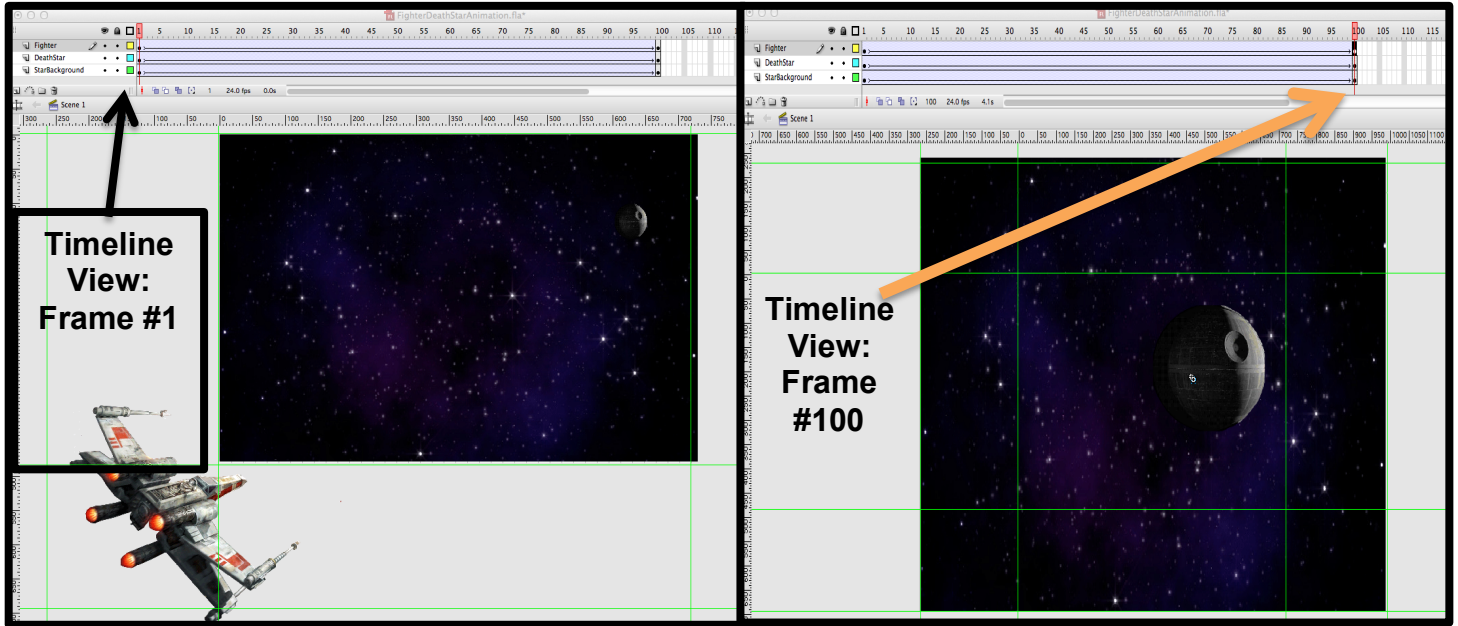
FighterDeathStarAnimation.fla*

1 5 10 15 20 25 30 35 40 45 50 55 60 65 70 75 80 85 90 95 100 105 110

Fighter
DeathStar
StarBackground

1 24.0 fps 0.0s

Scene 1

Timeline View: Frame #1

FighterDeathStarAnimation.fla*

1 5 10 15 20 25 30 35 40 45 50 55 60 65 70 75 80 85 90 95 100 105 110 115

Fighter
DeathStar
StarBackground

100 24.0 fps 4.1s

Scene 1

Timeline View: Frame #100